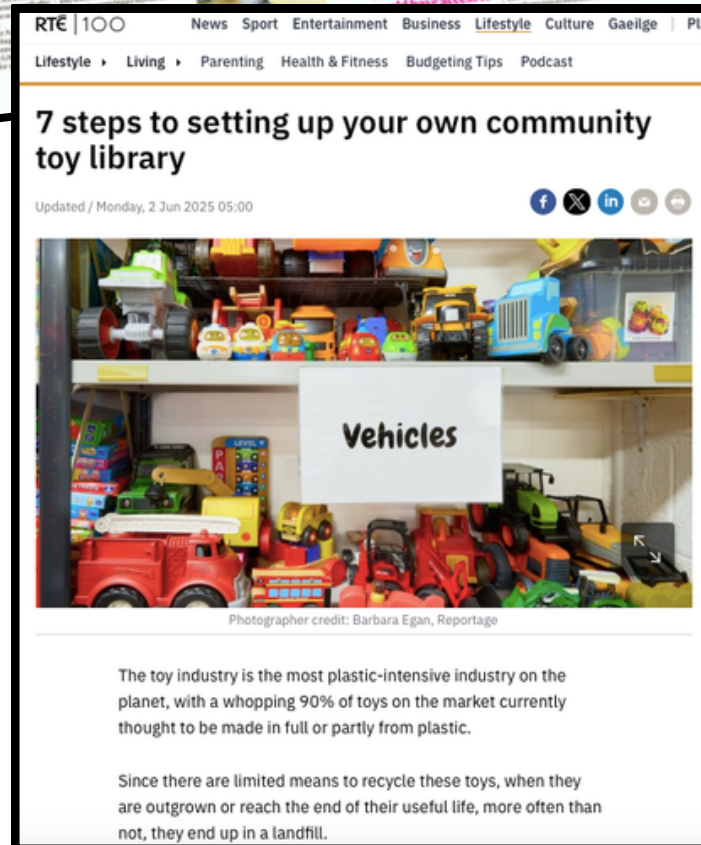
RTÉ | 100 News Sport Entertainment Business Lifestyle Culture Gaeilge | Pl

Lifestyle ▸ Living ▸ Parenting Health & Fitness Budgeting Tips Podcast

7 steps to setting up your own community toy library

Updated / Monday, 2 Jun 2025 05:00

Vehicles

Photographer credit: Barbara Egan, Reportage

The toy industry is the most plastic-intensive industry on the planet, with a whopping 90% of toys on the market currently thought to be made in full or partly from plastic.

Since there are limited means to recycle these toys, when they are outgrown or reach the end of their useful life, more often than not, they end up in a landfill.